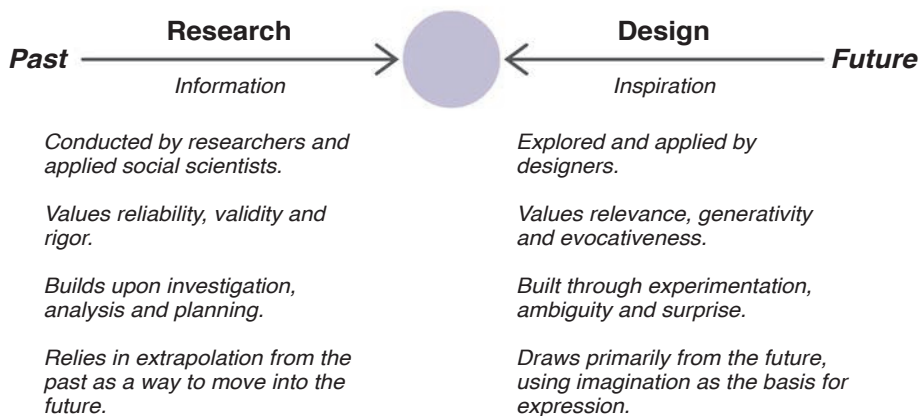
Research

Past

Information

Conducted by researchers and applied social scientists.

Values reliability, validity and rigor.

Builds upon investigation, analysis and planning.

Relies in extrapolation from the past as a way to move into the future.

Design

Future

Inspiration

Explored and applied by designers.

Values relevance, generativity and evocativeness.

Built through experimentation, ambiguity and surprise.

Draws primarily from the future, using imagination as the basis for expression.